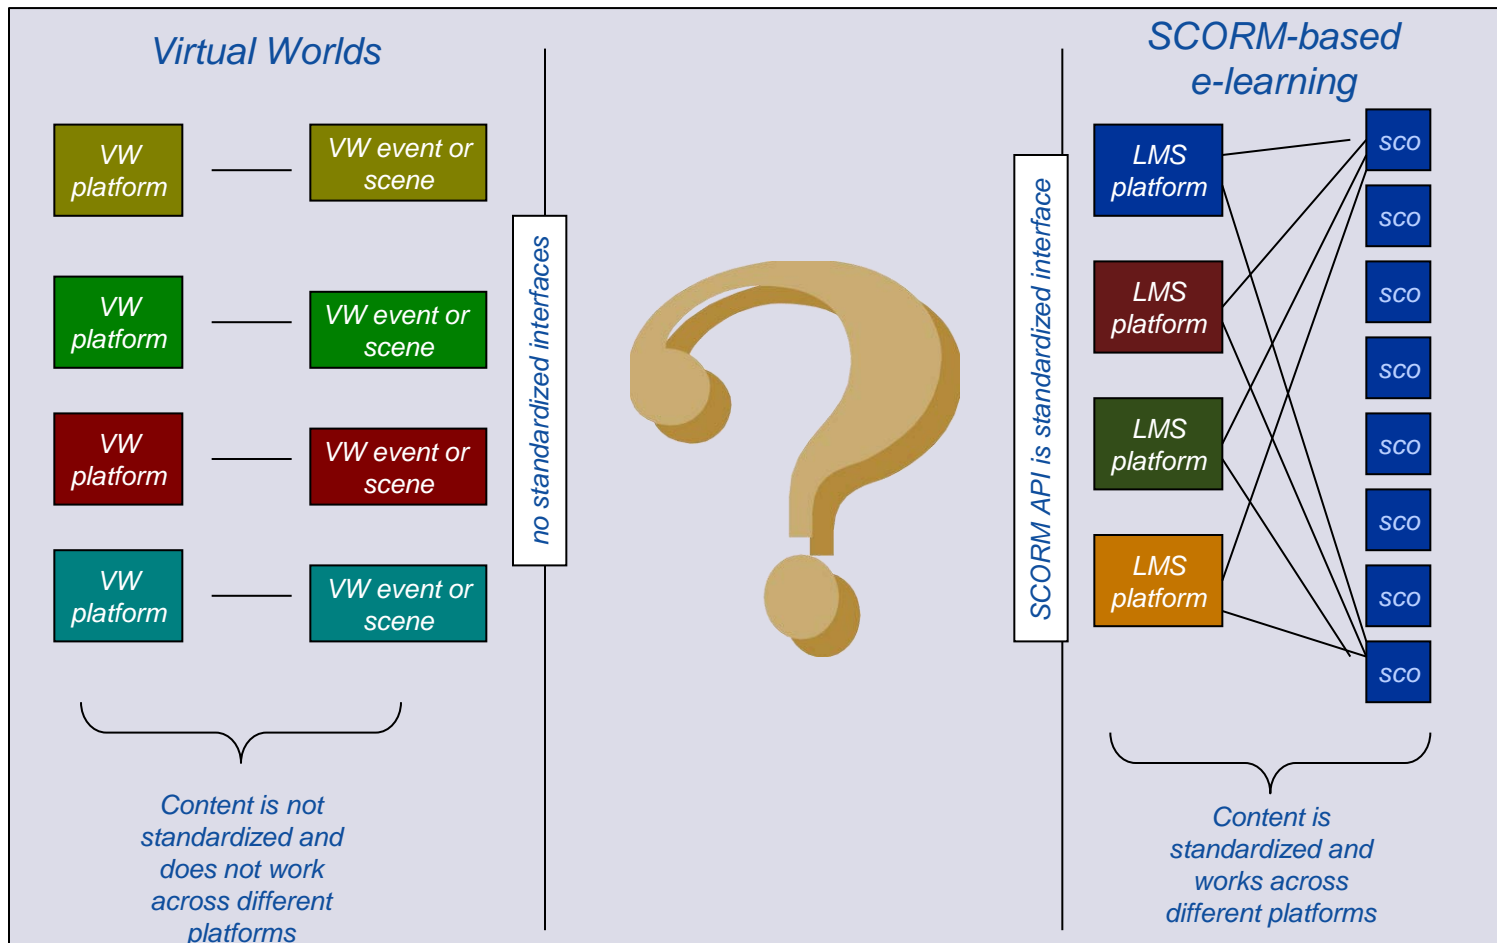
Virtual Worlds

VW platform

VW event or scene

VW platform

VW event or scene

VW platform

VW event or scene

VW platform

VW event or scene

Content is not standardized and does not work across different platforms

no standardized interfaces

SCORM API is standardized interface

SCORM-based e-learning

LMS platform

LMS platform

LMS platform

LMS platform

sco

sco

sco

sco

sco

sco

sco

sco

Content is standardized and works across different platforms